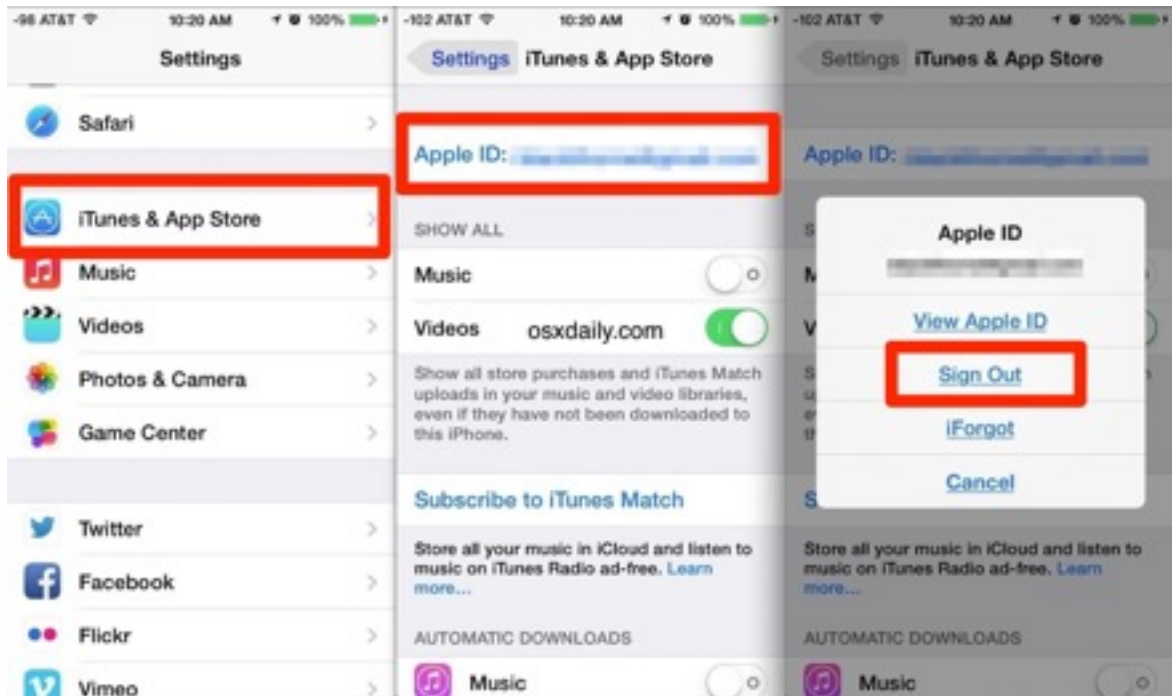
-98 AT&T 10:20 AM 100%

Settings

Safari

iTunes & App Store

Music

Videos

Photos & Camera

Game Center

Twitter

Facebook

Flickr

Vimeo

-102 AT&T 10:20 AM 100%

Settings iTunes & App Store

Apple ID: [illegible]

SHOW ALL

Music

Videos osxdaily.com

Show all store purchases and iTunes Match uploads in your music and video libraries, even if they have not been downloaded to this iPhone.

Subscribe to iTunes Match

Store all your music in iCloud and listen to music on iTunes Radio ad-free. Learn more...

AUTOMATIC DOWNLOADS

Music

-102 AT&T 10:20 AM 100%

Settings iTunes & App Store

Apple ID: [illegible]

Apple ID

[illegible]

View Apple ID

Sign Out

iForgot

Cancel

Store all your music in iCloud and listen to music on iTunes Radio ad-free. Learn more...

AUTOMATIC DOWNLOADS

Music